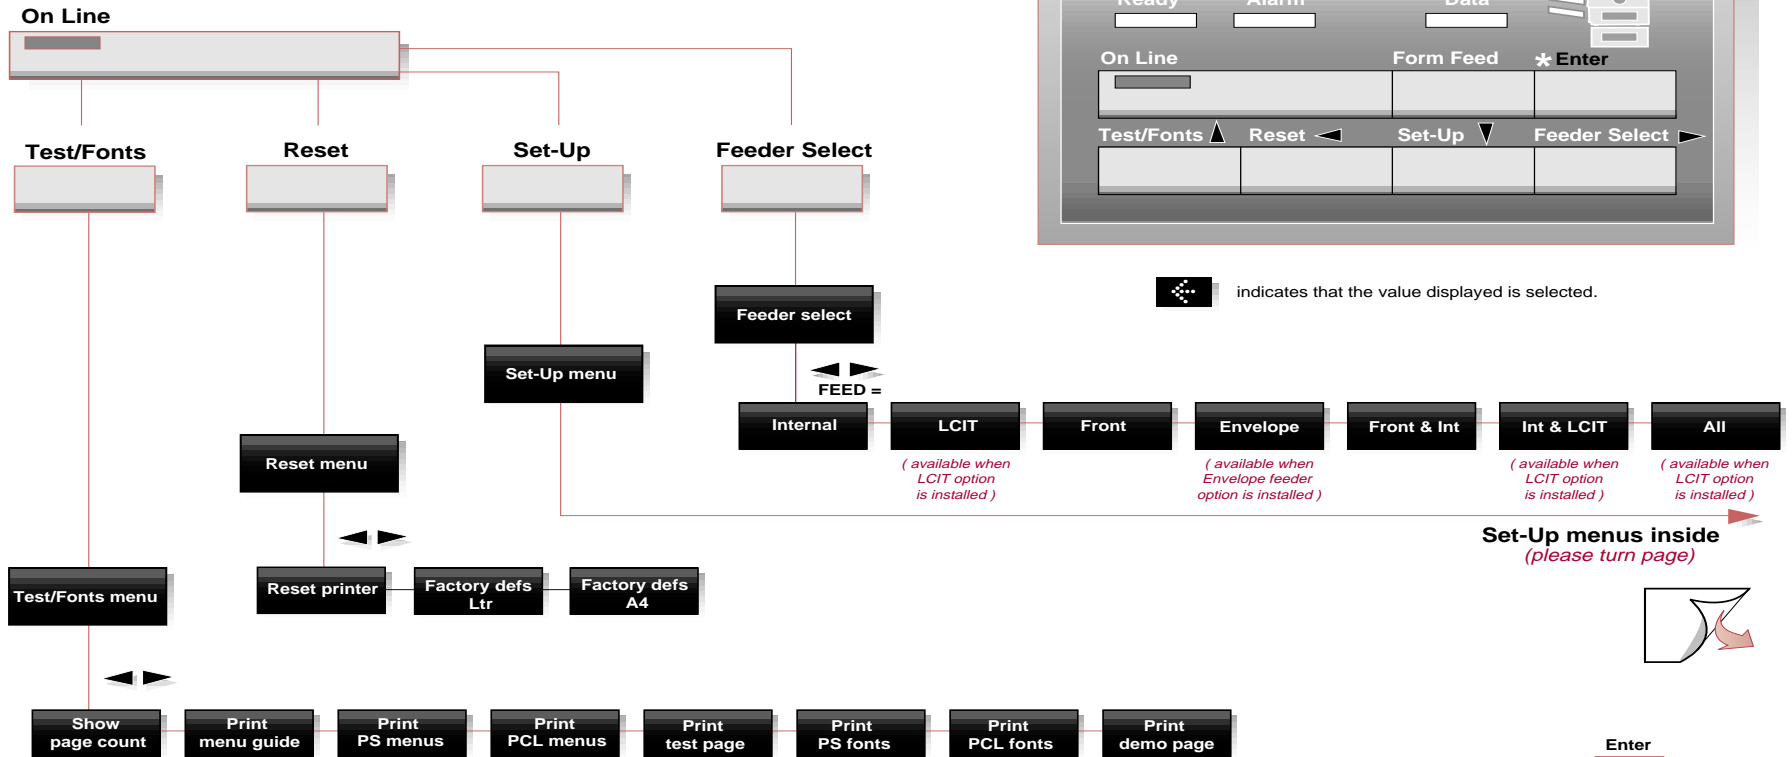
On Line

Test/Fonts

Reset

Set-Up

Feeder Select

Ready Alarm Data

On Line

Form Feed

* Enter

Test/Fonts

Reset

Set-Up

Feeder Select

indicates that the value displayed is selected.

Feeder select

Set-Up menu

FEED =

Internal

LCIT

Front

Envelope

Front & Int

Int & LCIT

All

( available when LCIT option is installed )

( available when Envelope feeder option is installed )

( available when LCIT option is installed )

( available when LCIT option is installed )

Reset menu

Set-Up menus inside
(please turn page)

Test/Fonts menu

Reset printer

Factory defs Ltr

Factory defs A4

Show page count

Print menu guide

Print PS menus

Print PCL menus

Print test page

Print PS fonts

Print PCL fonts

Print demo page

Enter